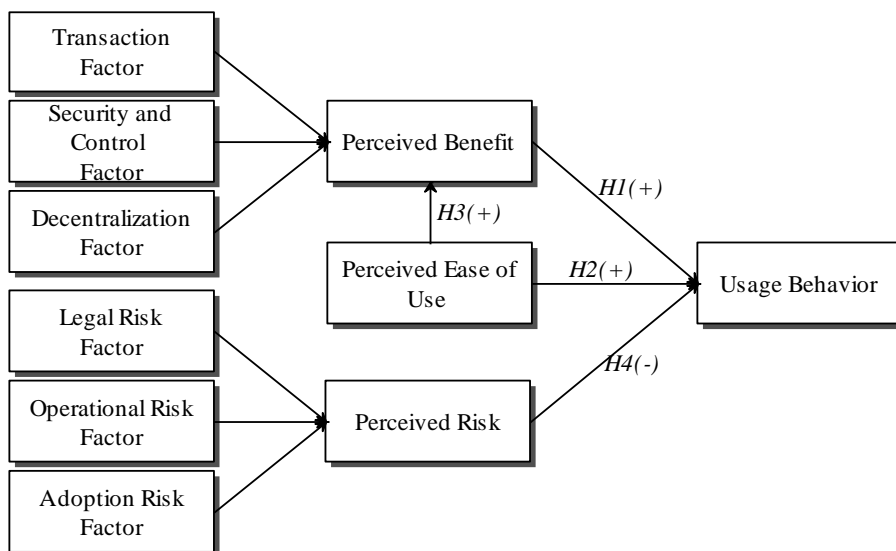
Transaction Factor

Security and Control Factor

Decentralization Factor

Perceived Benefit

H3(+)

Perceived Ease of Use

H1(+)

H2(+)

Usage Behavior

Legal Risk Factor

Operational Risk Factor

Adoption Risk Factor

Perceived Risk

H4(-)